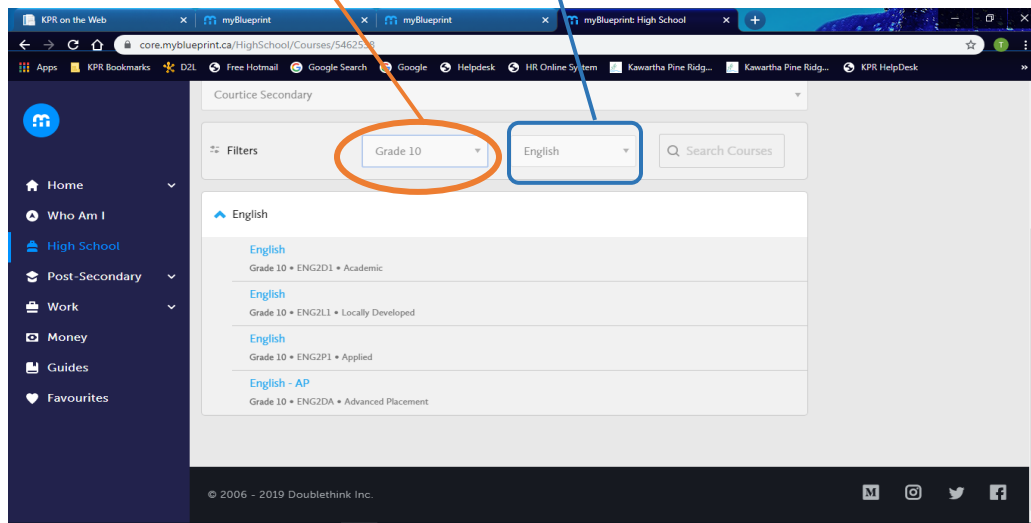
KPR on the Web ×
myBlueprint ×
myBlueprint ×
myBlueprint: High School ×
+
core.myblueprint.ca/HighSchool/Courses/5462538
Apps KPR Bookmarks D2L Free Hotmail Google Search Google Helpdesk HR Online System Kawartha Pine Ridg... Kawartha Pine Ridg... KPR HelpDesk
Courtice Secondary
Filters
Grade 10
English
Search Courses
English
English
Grade 10 • ENG2D1 • Academic
English
Grade 10 • ENG2L1 • Locally Developed
English
Grade 10 • ENG2P1 • Applied
English - AP
Grade 10 • ENG2DA • Advanced Placement
Home
Who Am I
High School
Post-Secondary
Work
Money
Guides
Favourites
© 2006 - 2019 Doublethink Inc.